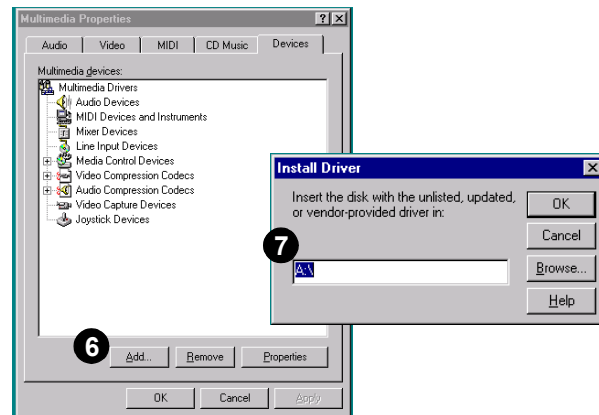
Multimedia Properties

?
X

Audio
Video
MIDI
CD Music
Devices

Multimedia devices:

Multimedia Drivers
Audio Devices
MIDI Devices and Instruments
Mixer Devices
Line Input Devices
Media Control Devices
Video Compression Codecs
Audio Compression Codecs
Video Capture Devices
Joystick Devices

6

Add...
Remove
Properties

OK
Cancel
Apply

Install Driver

X

Insert the disk with the unlisted, updated, or vendor-provided driver in:

7

A:\

OK
Cancel
Browse...
Help